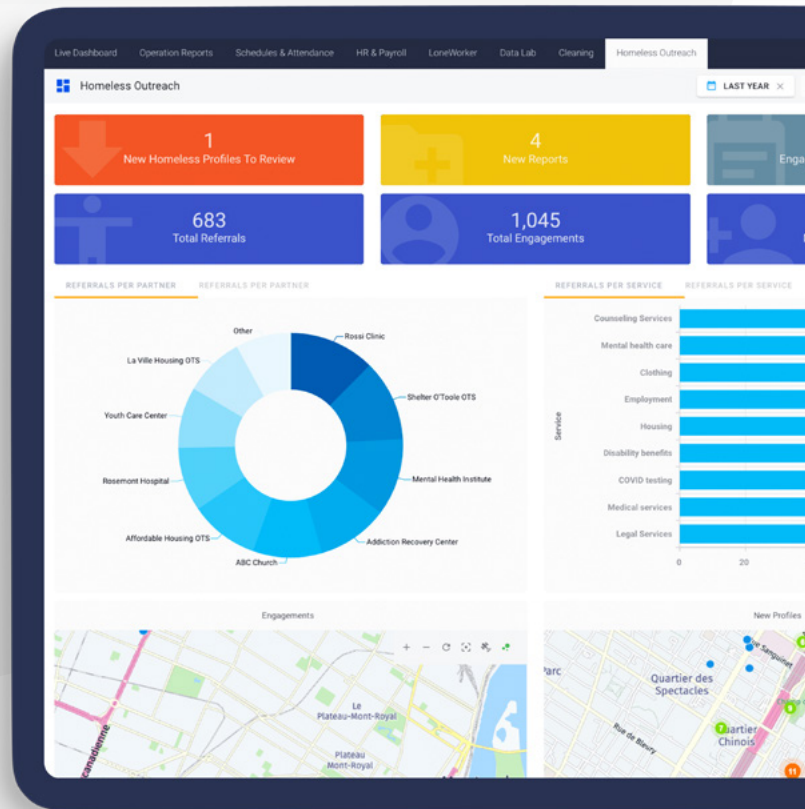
Live Dashboard Operation Reports Schedules & Attendance HR & Payroll LoneWorker Data Lab Cleaning Homeless Outreach

Homeless Outreach

LAST YEAR ×

1
New Homeless Profiles To Review

4
New Reports

Enga

683
Total Referrals

1,045
Total Engagements

REFERRALS PER PARTNER REFERRALS PER PARTNER

REFERRALS PER SERVICE REFERRALS PER SERVICE

Other
Rossi Clinic
La Ville Housing OTS
Shelter O'Toole OTS
Youth Care Center
Mental Health Institute
Rosemont Hospital
Affordable Housing OTS
Addiction Recovery Center
ABC Church

Service
Counseling Services
Mental health care
Clothing
Employment
Housing
Disability benefits
COVID testing
Medical services
Legal Services
0
20

Engagements

New Profiles

Le Plateau-Mont-Royal
Plateau Mont-Royal
Canadienne

Parc
Quartier des Spectacles
Rue de Bleury
Quartier Chinois
Sanguinet
11